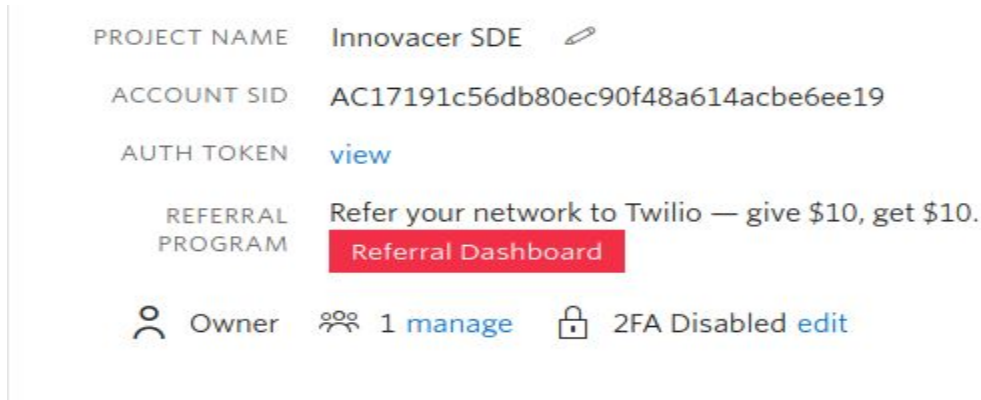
PROJECT NAME Innovacer SDE

ACCOUNT SID AC17191c56db80ec90f48a614acbe6ee19

AUTH TOKEN view

REFERRAL PROGRAM Refer your network to Twilio — give \$10, get \$10.

Referral Dashboard

Owner 1 manage 2FA Disabled edit